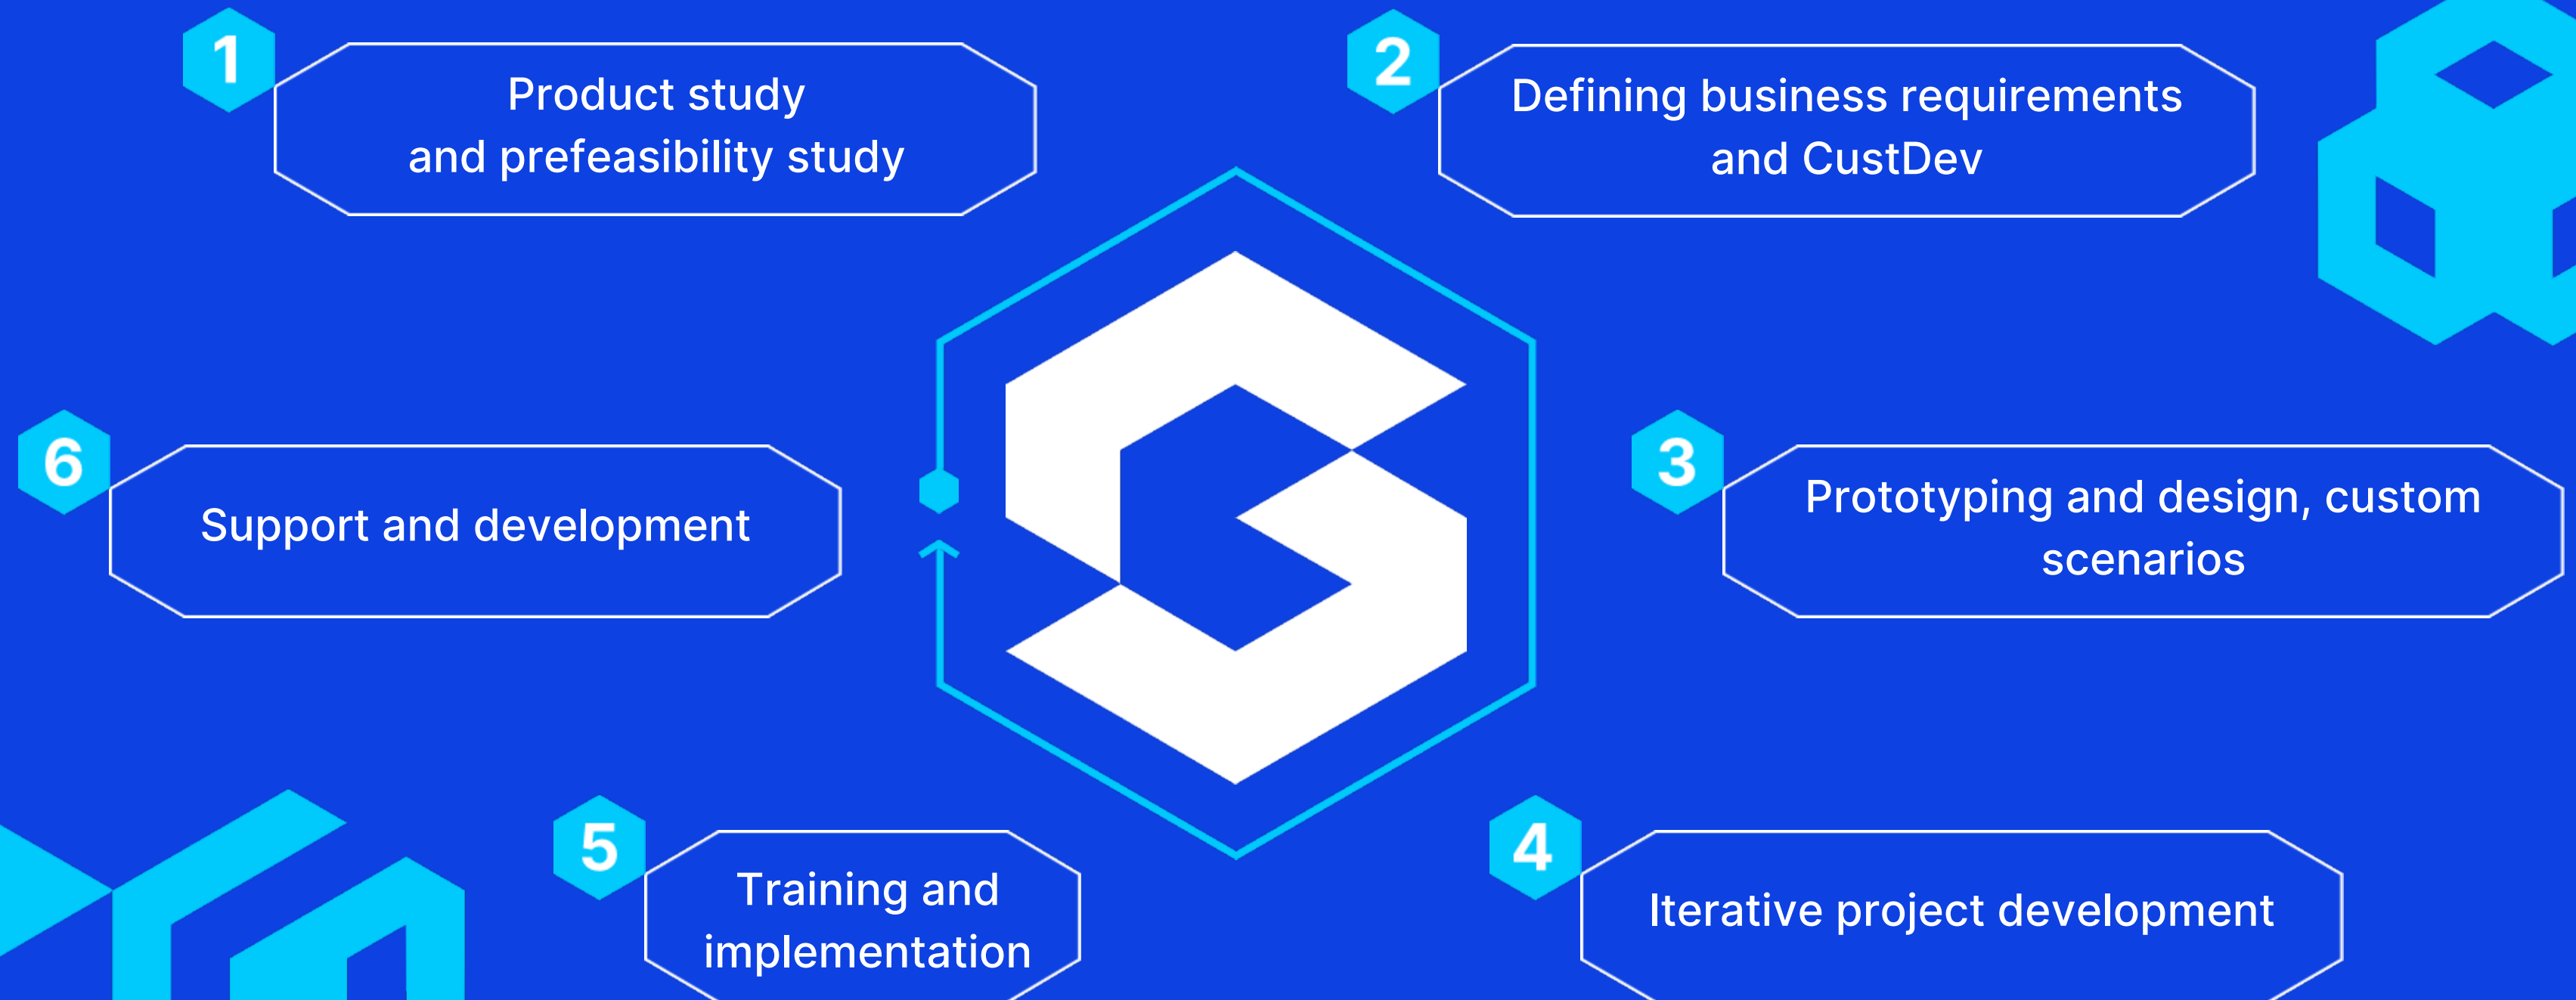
1
Product study
and prefeasibility study

2
Defining business requirements
and CustDev

6
Support and development

3
Prototyping and design, custom scenarios

5
Training and implementation

4
Iterative project development